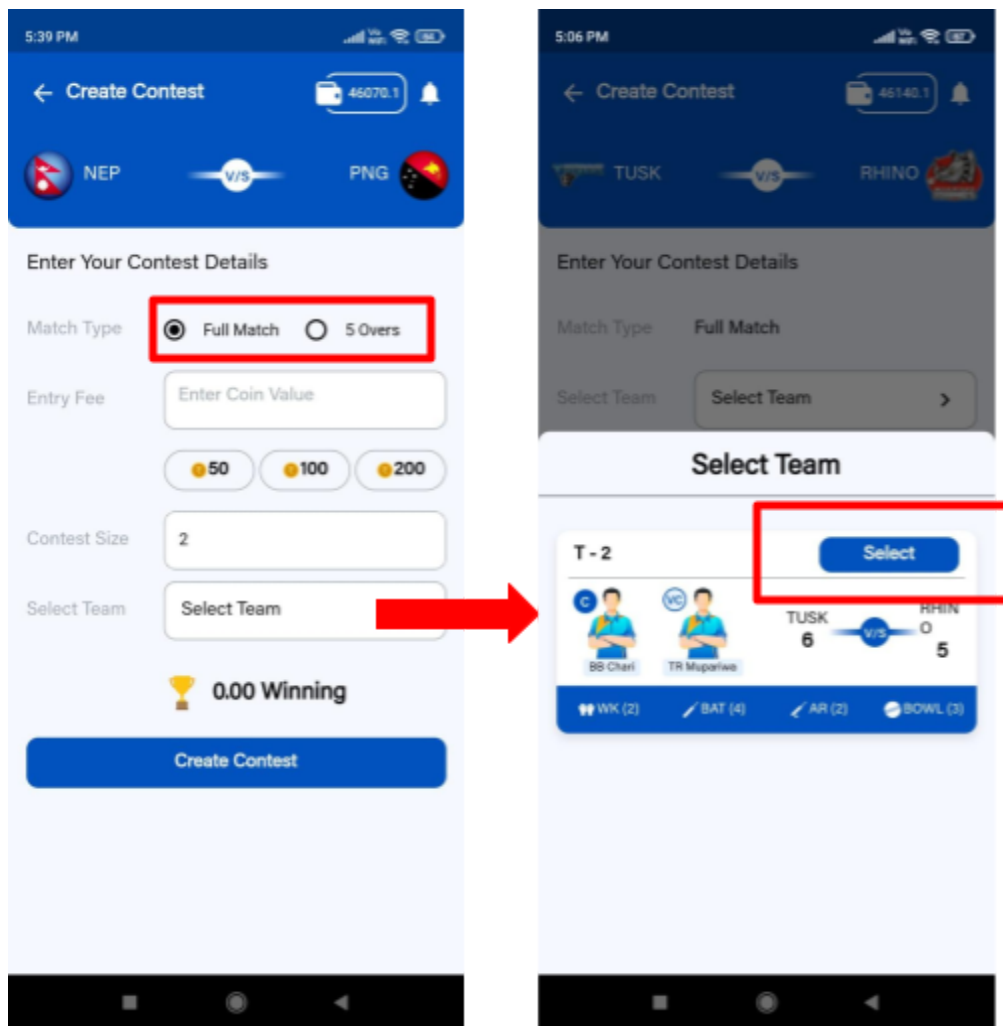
5:39 PM

← Create Contest 46070.1

NEP V/S PNG

Enter Your Contest Details

Match Type Full Match 5 Overs

Entry Fee Enter Coin Value

50 100 200

Contest Size 2

Select Team Select Team

0.00 Winning

Create Contest

5:06 PM

← Create Contest 46140.1

TUSK V/S RHINO

Enter Your Contest Details

Match Type Full Match

Select Team Select Team >

Select Team

T - 2 Select

C VC

BB Chari TR MuparIwa

TUSK 6 V/S RHINO 5

WK (2) BAT (4) AR (2) BOWL (3)